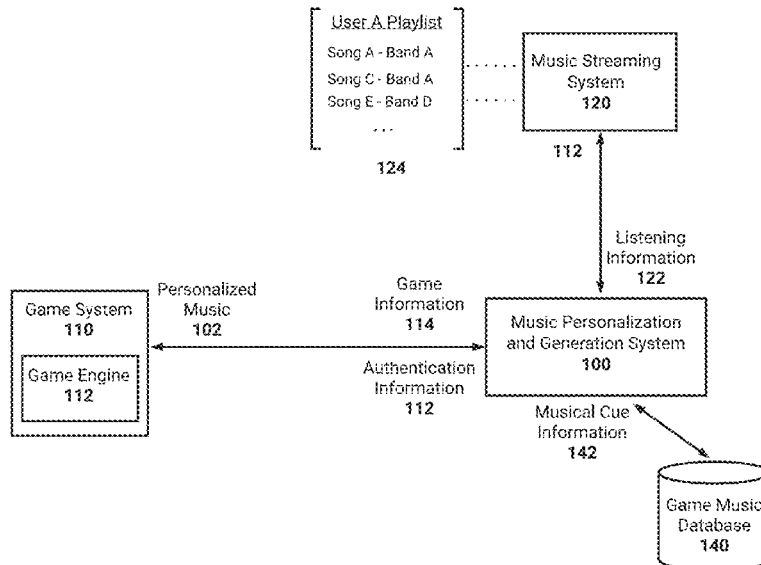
User A Playlist
Song A - Band A
Song C - Band A
Song E - Band D
...

124

Music Streaming System
120

112

Listening Information
122

Game System
110

Game Engine
112

Personalized Music
102

Game Information
114

Authentication Information
112

Music Personalization and Generation System
100

Musical Cue Information
142

Game Music Database
140